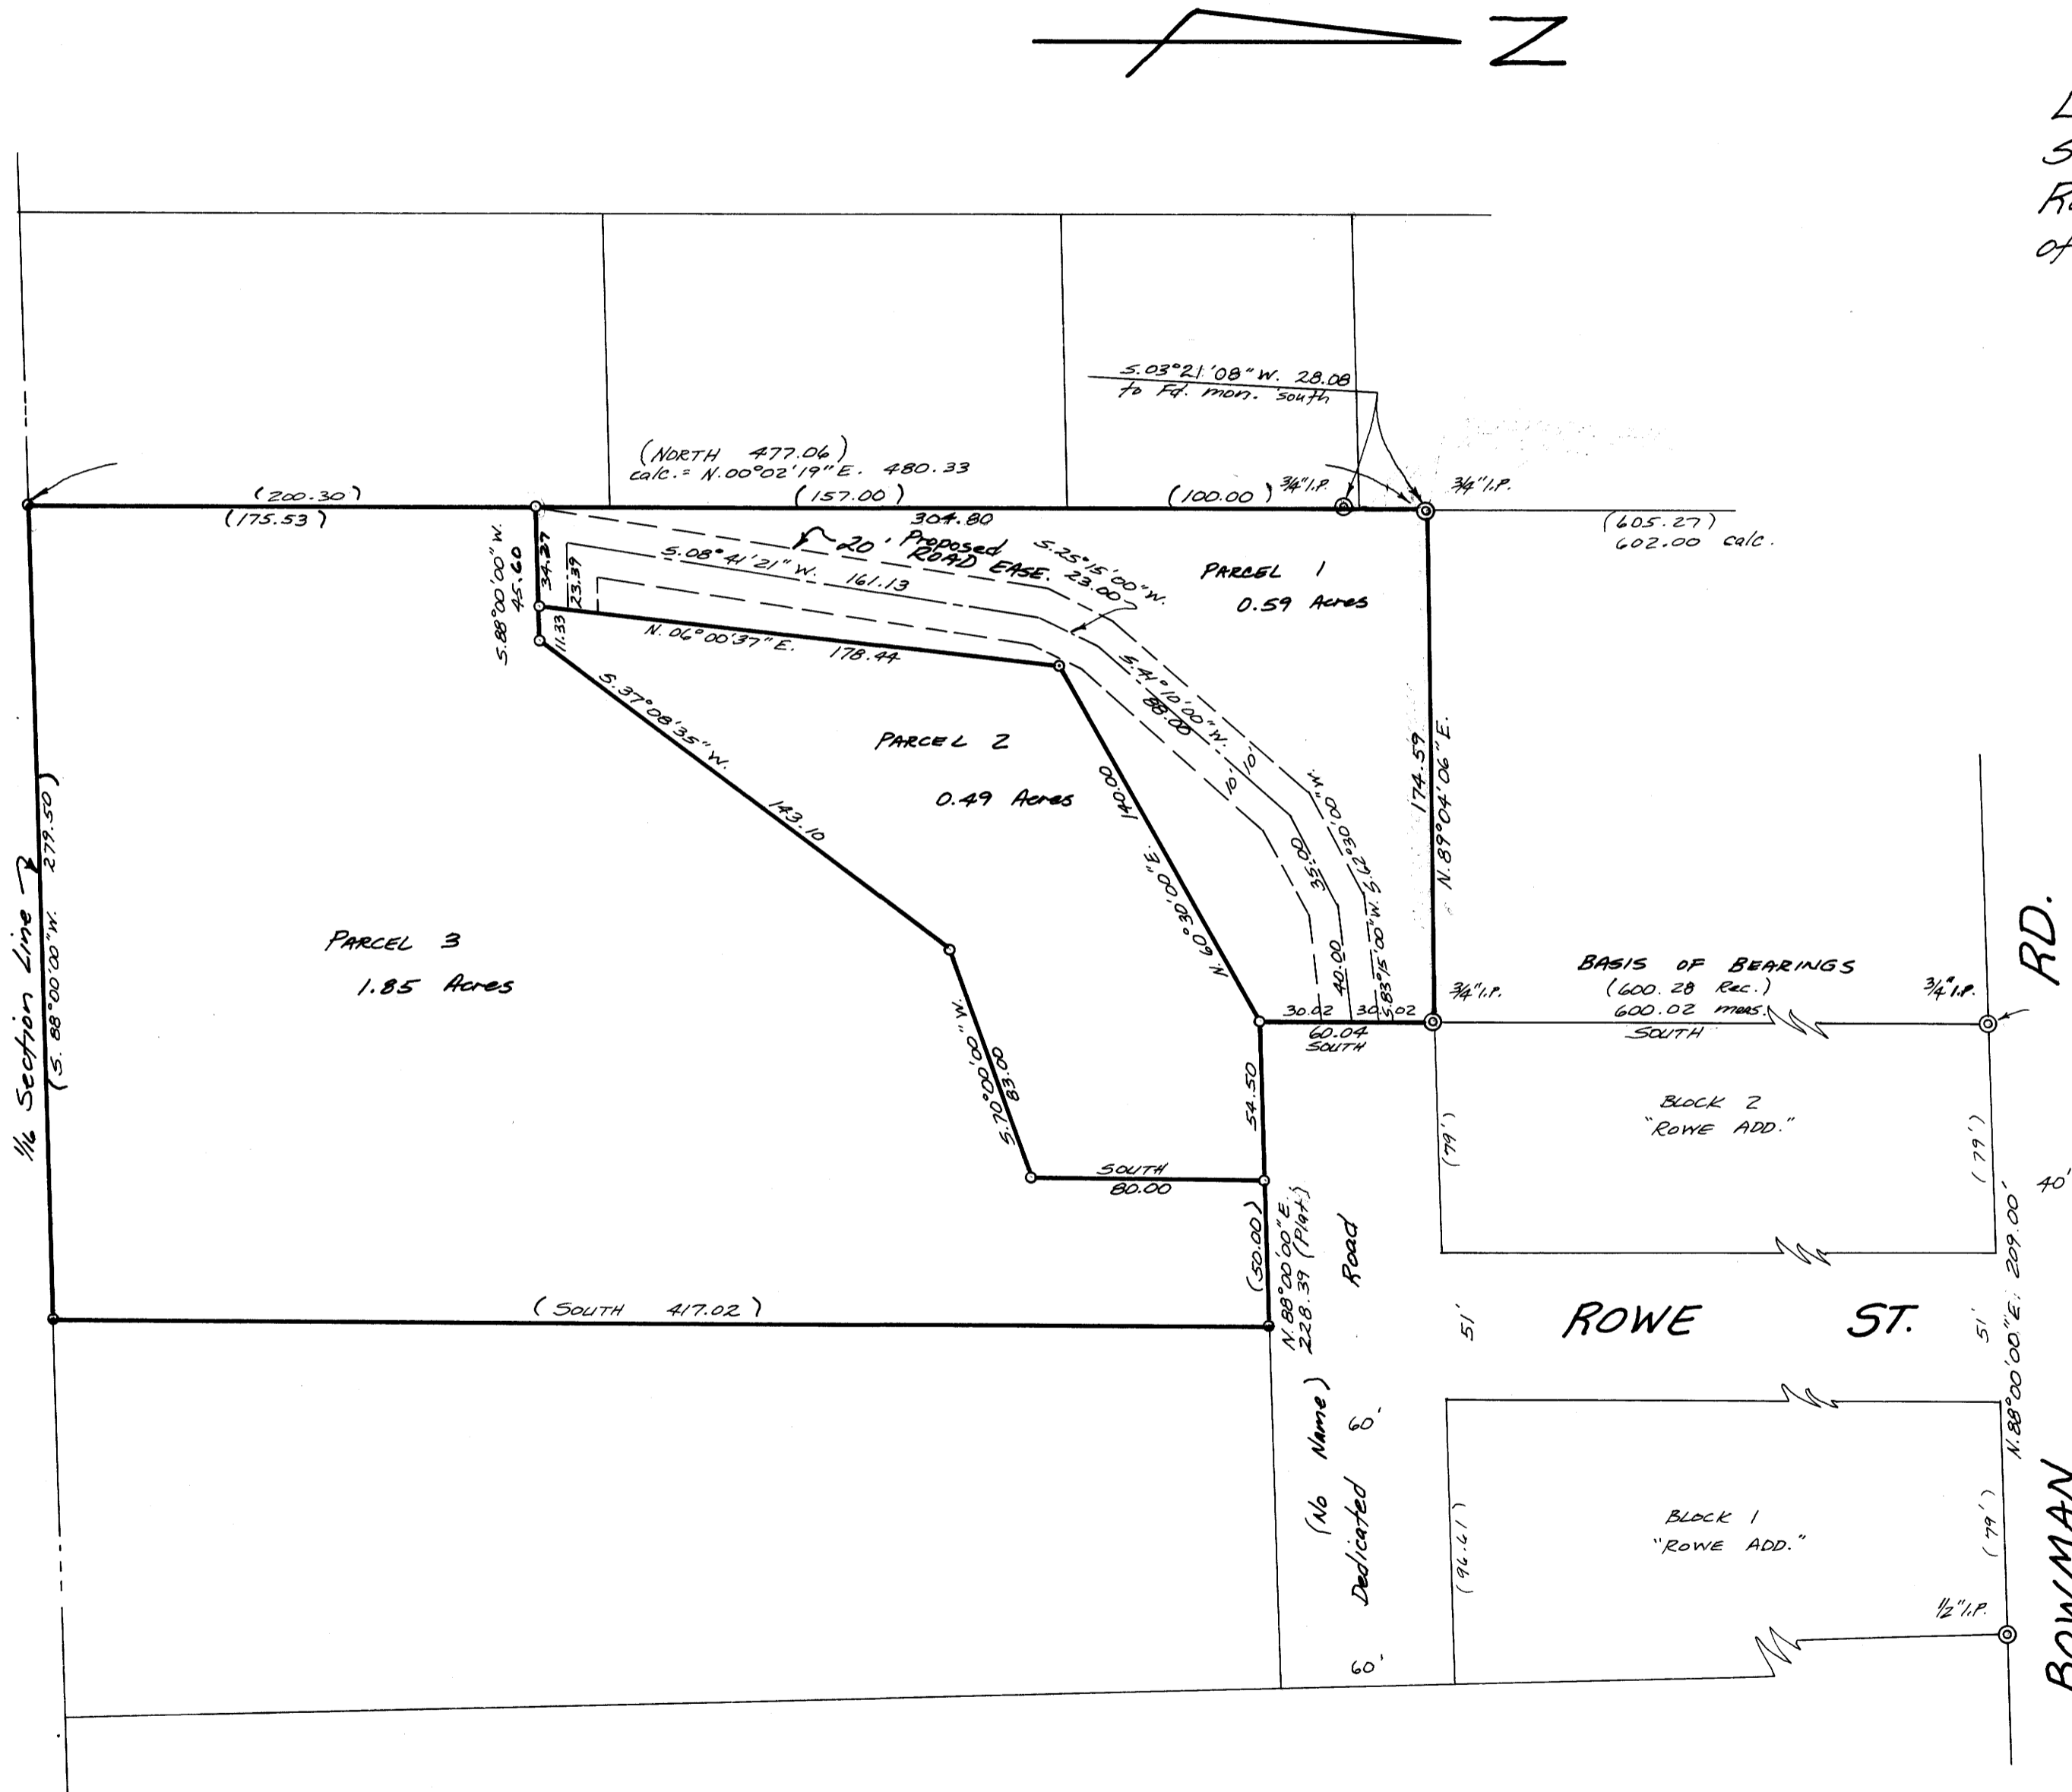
N

L
S
R
of

S.03°21'08"W. 28.08
to Fd. mon. south

(NORTH 477.06)
calc.= N.00°02'19"E. 480.33

(200.30)
(175.53)
(157.00)
(100.00)
3/4" I.P.
3/4" I.P.
304.80
(605.27)
602.00 calc.

20' Proposed ROAD EASE.
S.25°15'00"W. 23.00
S.08°41'21"W. 161.13
PARCEL 1
0.59 Acres
S.88°00'00"W. 45.60
34.27
23.39
11.33
N.06°00'37"E. 178.44
S.37°08'35"W. 143.10
S.41°10'00"W. 88.00
10
10
PARCEL 2
0.49 Acres
140.00
N.60°30'00"E.
35.00
S.62°30'00"W.
40.00
S.83°15'00"W.
174.59
N.89°04'06"E.

PARCEL 3
1.85 Acres

1/16 Section Line
(S. 88°00'00"W. 279.50)

30.02
30.02
60.04
SOUTH
3/4" I.P.
BASIS OF BEARINGS
(600.28 Rec.)
600.02 meas.
SOUTH
3/4" I.P.
RD.

S.70°00'00"W.
83.00
54.50
SOUTH
80.00
(50.00)
N.88°00'00"E.
228.39 (Plat)
Road

BLOCK 2
"ROWE ADD."
(79')
(79')
40'
N.88°00'00"E. 209.00'

(SOUTH 417.02)

51'
ROWE ST.
51'

(No Name)
Dedicated
60'
60'
(94.61)
BLOCK 1
"ROWE ADD."
(79')
1/2" I.P.
BOWMAN